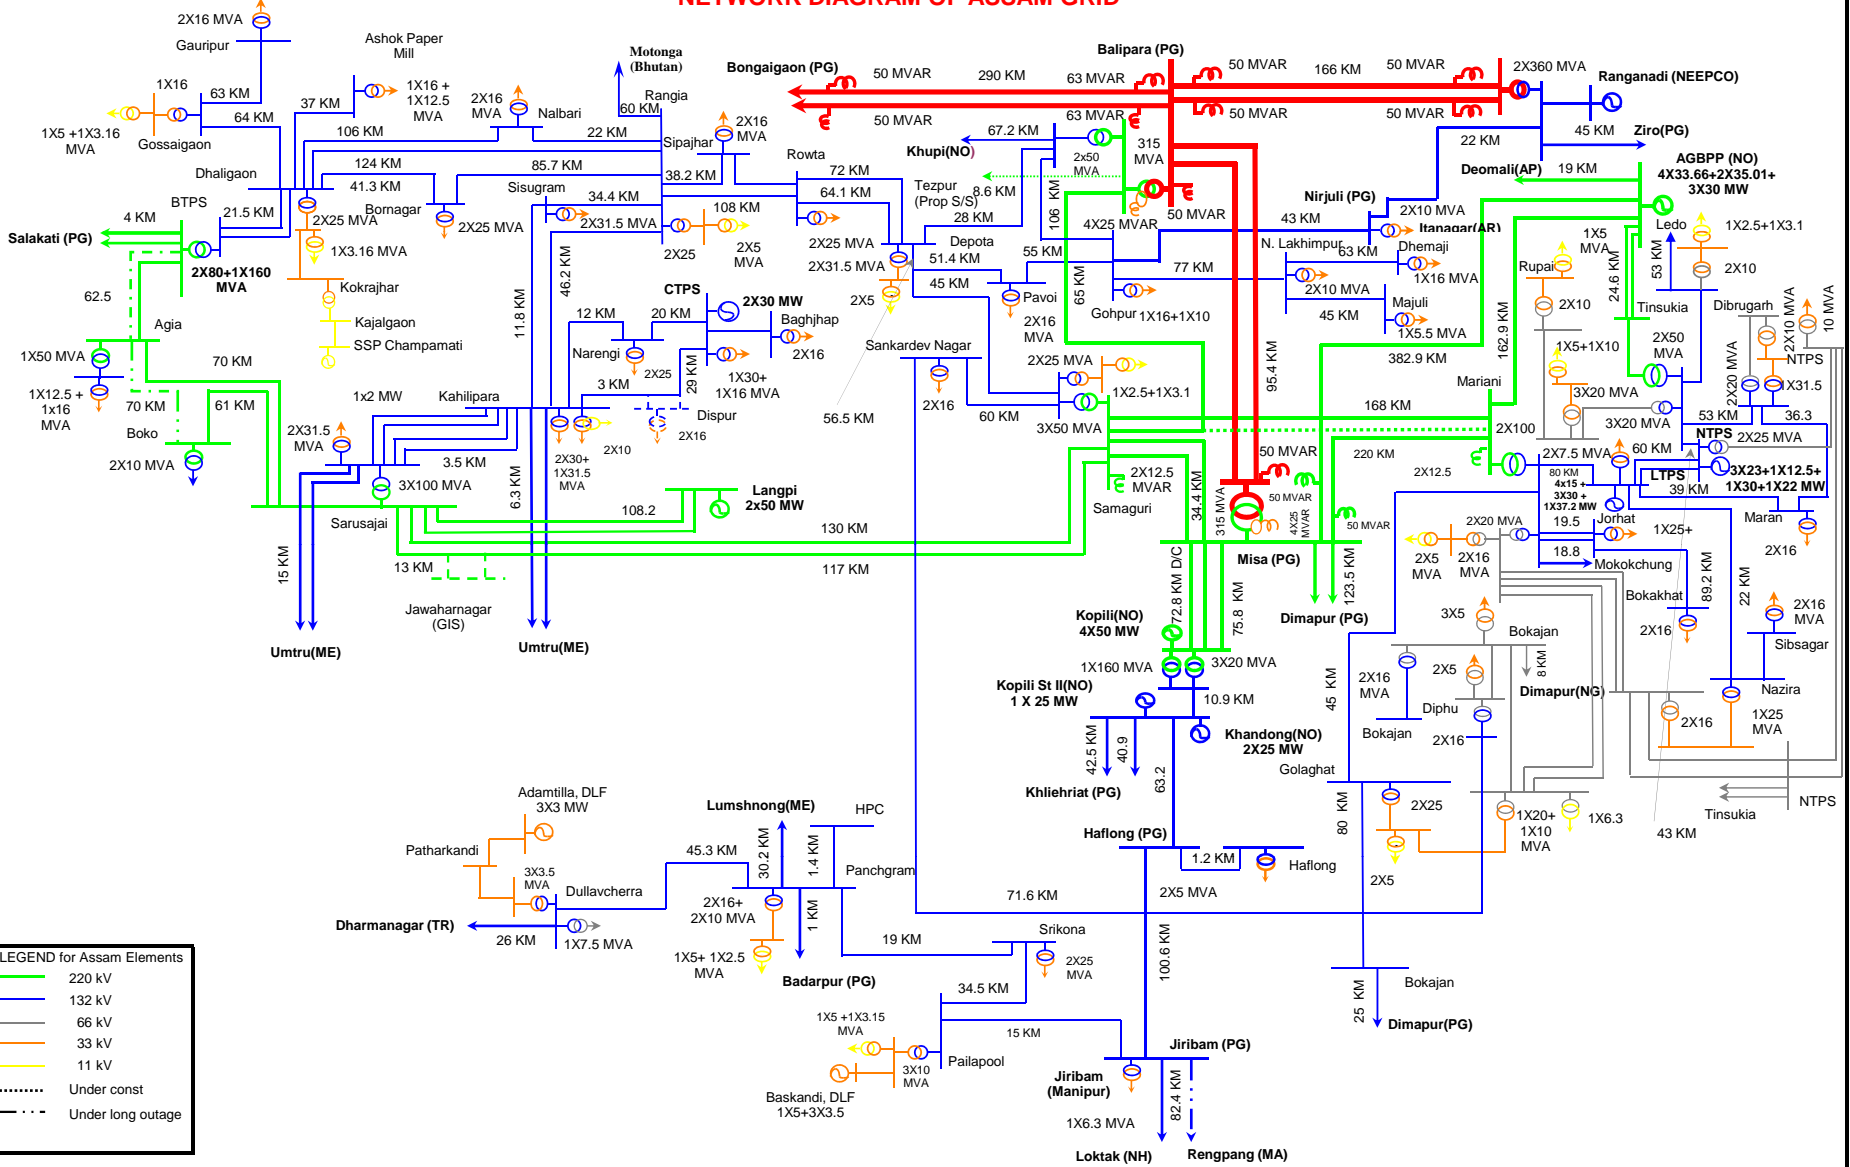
NETWORK DIAGRAM OF ASSAM GRID

2X16 MVA
Gauripur
Ashok Paper Mill
Motonga (Bhutan)
Bongaigaon (PG)
Balipara (PG)
2X360 MVA
Ranganadi (NEEPCO)
1X16
63 KM
37 KM
1X16 + 1X12.5 MVA
2X16 MVA
Nalbari
Rangia
60 KM
50 MVAR
290 KM
63 MVAR
50 MVAR
166 KM
50 MVAR
1X5 +1X3.16 MVA
Gossaigaon
64 KM
106 KM
22 KM
Sipajhar
2X16 MVA
50 MVAR
63 MVAR
50 MVAR
50 MVAR
45 KM
Ziro(PG)
Dhaligaon
124 KM
85.7 KM
Rowta
67.2 KM
Khupi(NO)
315 MVA
22 KM
Deomali(AP)
19 KM
AGBPP (NO) 4X33.66+2X35.01+ 3X30 MW
BTPS
41.3 KM
Sisugram
38.2 KM
72 KM
2x50 MVA
4 KM
21.5 KM
Bornagar
34.4 KM
64.1 KM
Tezpur (Prop S/S)
8.6 KM
Nirjuli (PG)
2X25 MVA
2X25 MVA
108 KM
28 KM
50 MVAR
43 KM
2X10 MVA
Itanagar(AR)
Ledo
1X2.5+1X3.1
Salakati (PG)
2X31.5 MVA
2X25 MVA
Depota
4X25 MVAR
N. Lakhimpur
63 KM
Dhemaji
1X5 MVA
2X10
2X80+1X160 MVA
1X3.16 MVA
2X25
2X5 MVA
2X31.5 MVA
51.4 KM
55 KM
77 KM
1X16 MVA
Rupai
53 KM
24.6 KM
Kokrajhar
CTPS
2X30 MW
2X5
45 KM
Pavoi
65 KM
2X10 MVA
Majuli
2X10
Tinsukia
Dibrugarh
62.5
Kajalgaon
12 KM
20 KM
Baghjhap
2X16 MVA
Gohpur
1X16+1X10
45 KM
1X5.5 MVA
162.9 KM
2X50 MVA
2X10 MVA
10 MVA
Agia
SSP Champamati
Narengi
2X16
Sankardev Nagar
1X5+1X10
2X20 MVA
NTPS
1X50 MVA
70 KM
11.8 KM
46.2 KM
2X25
29 KM
1X30+ 1X16 MVA
2X25 MVA
95.4 KM
382.9 KM
Mariani
3X20 MVA
1X31.5
1X12.5 + 1x16 MVA
70 KM
61 KM
1x2 MW
Kahilipara
3 KM
Dispur
2X16
1X2.5+1X3.1
168 KM
3X20 MVA
53 KM
36.3
Boko
2X31.5 MVA
2X16
56.5 KM
60 KM
3X50 MVA
2X100
NTPS
2X25 MVA
2X10 MVA
3.5 KM
2X30+ 1X31.5 MVA
2X10
50 MVAR
220 KM
2X7.5 MVA
60 KM
3X100 MVA
6.3 KM
2X12.5 MVAR
34.4 KM
2X12.5
80 KM
4x15 + 3x30 + 1X37.2 MW
LTPS
39 KM
3X23+1X12.5+ 1X30+1X22 MW
Langpi 2x50 MW
Samaguri
50 MVAR
4X25 MVAR
315 MVA
50 MVAR
19.5
Jorhat
Maran
Sarusajai
108.2
130 KM
2X20 MVA
1X25+
2X16
18.8
Misa (PG)
2X5 MVA
2X16 MVA
Mokokchung
15 KM
13 KM
117 KM
72.8 KM D/C
75.8 KM
123.5 KM
Bokakhat
89.2 KM
22 KM
2X16 MVA
Jawaharnagar (GIS)
Kopili(NO) 4X50 MW
Dimapur (PG)
3X5
Bokajan
2X16
Sibsagar
Umtru(ME)
Umtru(ME)
1X160 MVA
3X20 MVA
8 KM
Kopili St II(NO) 1 X 25 MW
10.9 KM
2X16 MVA
2X5
Dimapur(NG)
Nazira
45 KM
Diphu
2X16
1X25 MVA
Khandong(NO) 2X25 MW
42.5 KM
40.9
Bokajan
2X16
Golaghat
Adamtilla, DLF 3X3 MW
Khliehriat (PG)
63.2
80 KM
2X25
1X20+ 1X10 MVA
1X6.3
Tinsukia
NTPS
Lumshnong(ME)
HPC
Haflong (PG)
43 KM
Patharkandi
30.2 KM
1.4 KM
1.2 KM
Haflong
3X3.5 MVA
45.3 KM
Panchgram
2X5
Dullavcherra
2X16+ 2X10 MVA
71.6 KM
2X5 MVA
Dharmanagar (TR)
26 KM
1X7.5 MVA
1 KM
19 KM
Srikona
1X5+ 1X2.5 MVA
Badarpur (PG)
2X25 MVA
100.6 KM
Bokajan
34.5 KM
25 KM
Dimapur(PG)
1X5 +1X3.15 MVA
15 KM
Jiribam (PG)
Pailapool
Jiribam (Manipur)
3X10 MVA
Baskandi, DLF 1X5+3X3.5
82.4 KM
1X6.3 MVA
Loktak (NH)
Rengpang (MA)
LEGEND for Assam Elements
220 kV
132 kV
66 kV
33 kV
11 kV
Under const
Under long outage